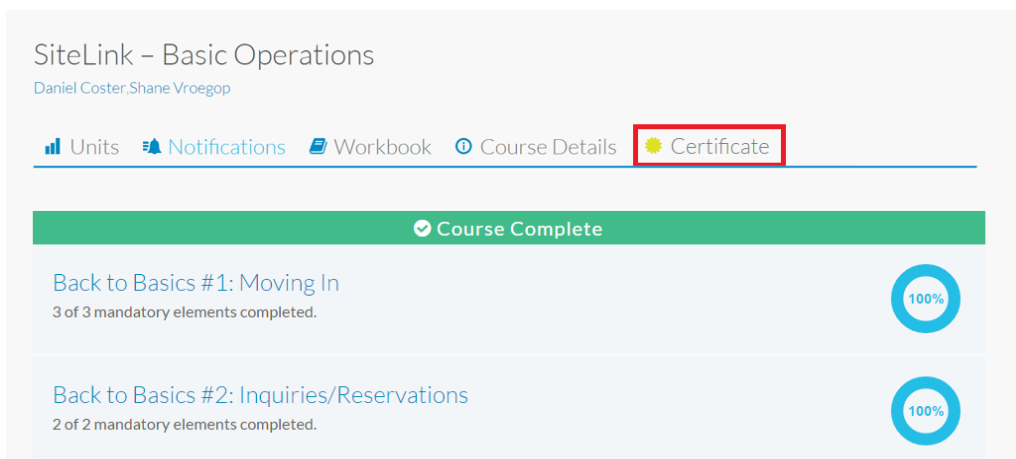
SiteLink – Basic Operations
Daniel Coster,Shane Vroegop

Units Notifications Workbook Course Details Certificate

Course Complete

Back to Basics #1: Moving In
3 of 3 mandatory elements completed.
100%

Back to Basics #2: Inquiries/Reservations
2 of 2 mandatory elements completed.
100%